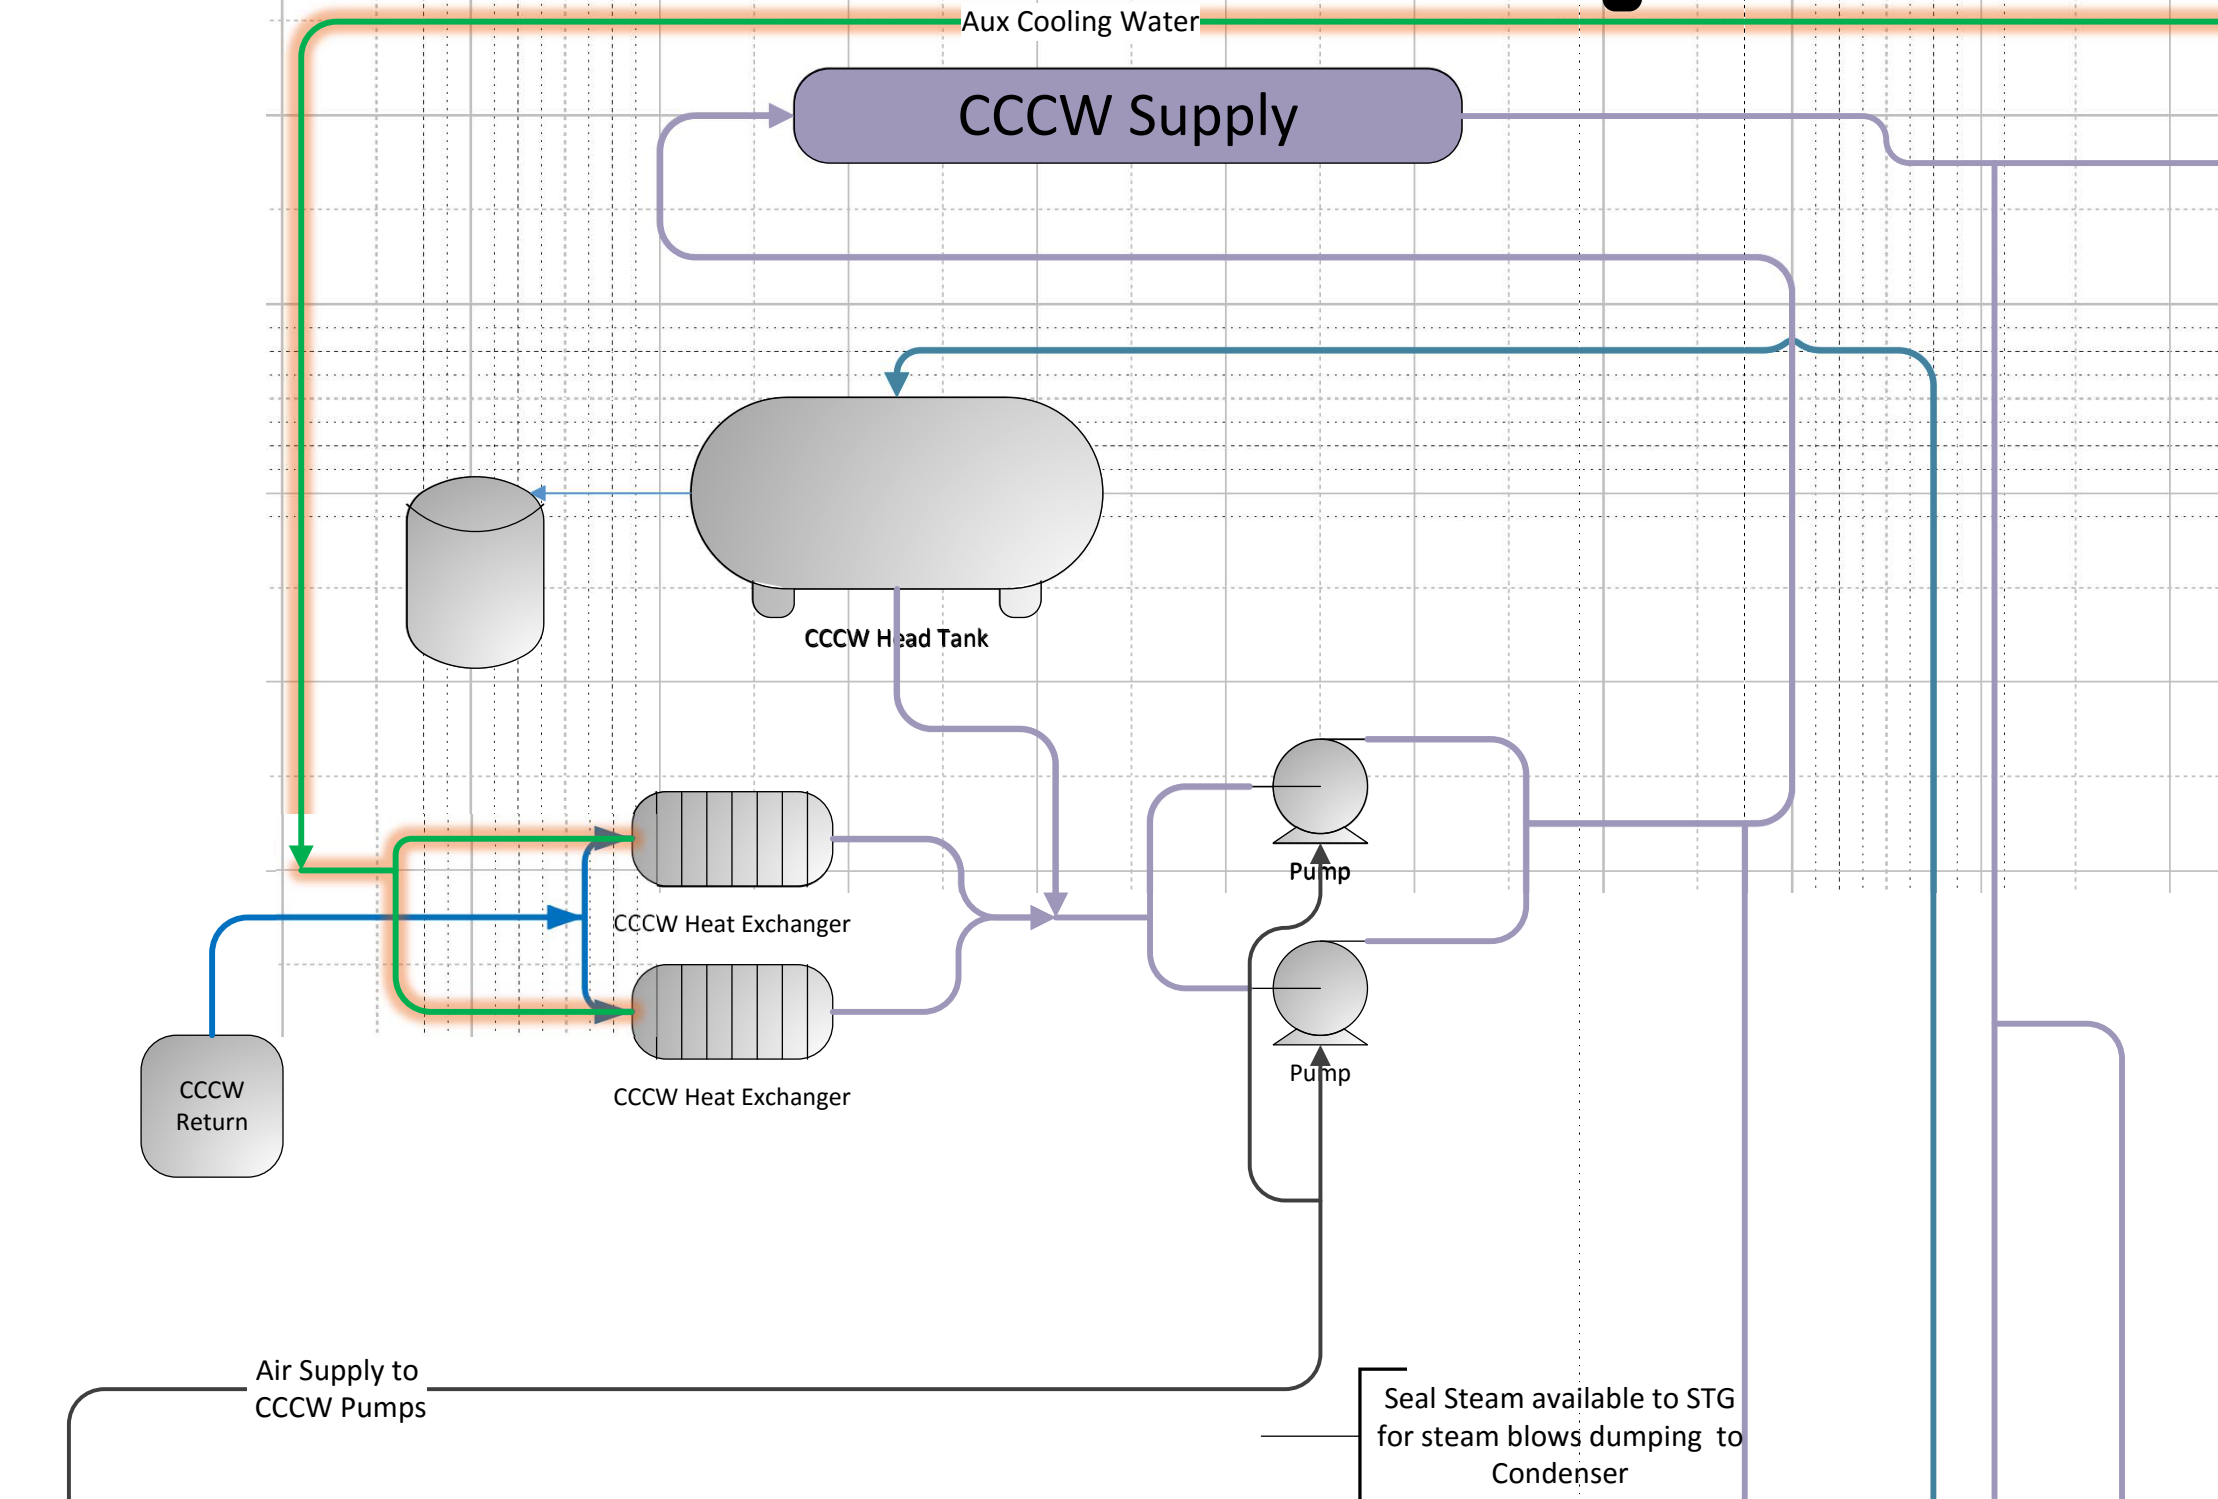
Aux Cooling Water

CCCW Supply

CCCW Head Tank

Pump

CCCW Heat Exchanger

Pump

CCCW Heat Exchanger

CCCW Return

Air Supply to CCCW Pumps

Seal Steam available to STG for steam blows dumping to Condenser